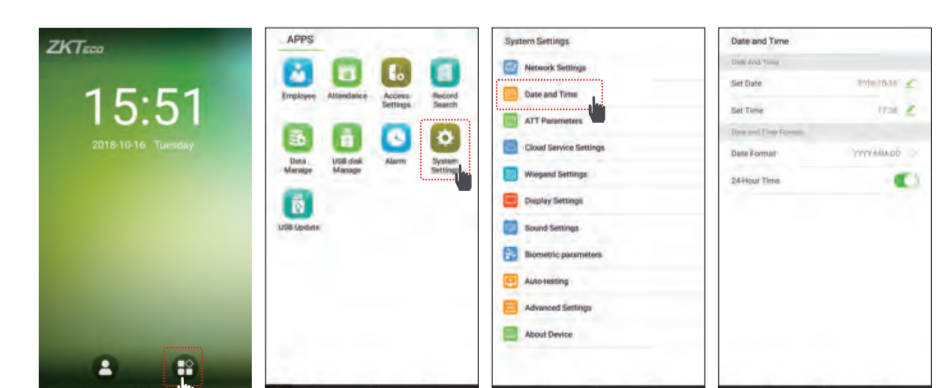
ZKTeco

15:51

2018-10-16 Tuesday

APPS

Employee

Attendance

Access Settings

Record Search

Data Manage

USB disk Manage

Alarm

System Settings

USB Update

System Settings

Network Settings

Date and Time

ATT Parameters

Cloud Service Settings

Wiegand Settings

Display Settings

Sound Settings

Biometric parameters

Auto-testing

Advanced Settings

About Device

Date and Time

Date And Time

Set Date

2018-10-16

Set Time

17:36

Date and Time Formats

Date Format

YYYY-MM-DD

24-Hour Time